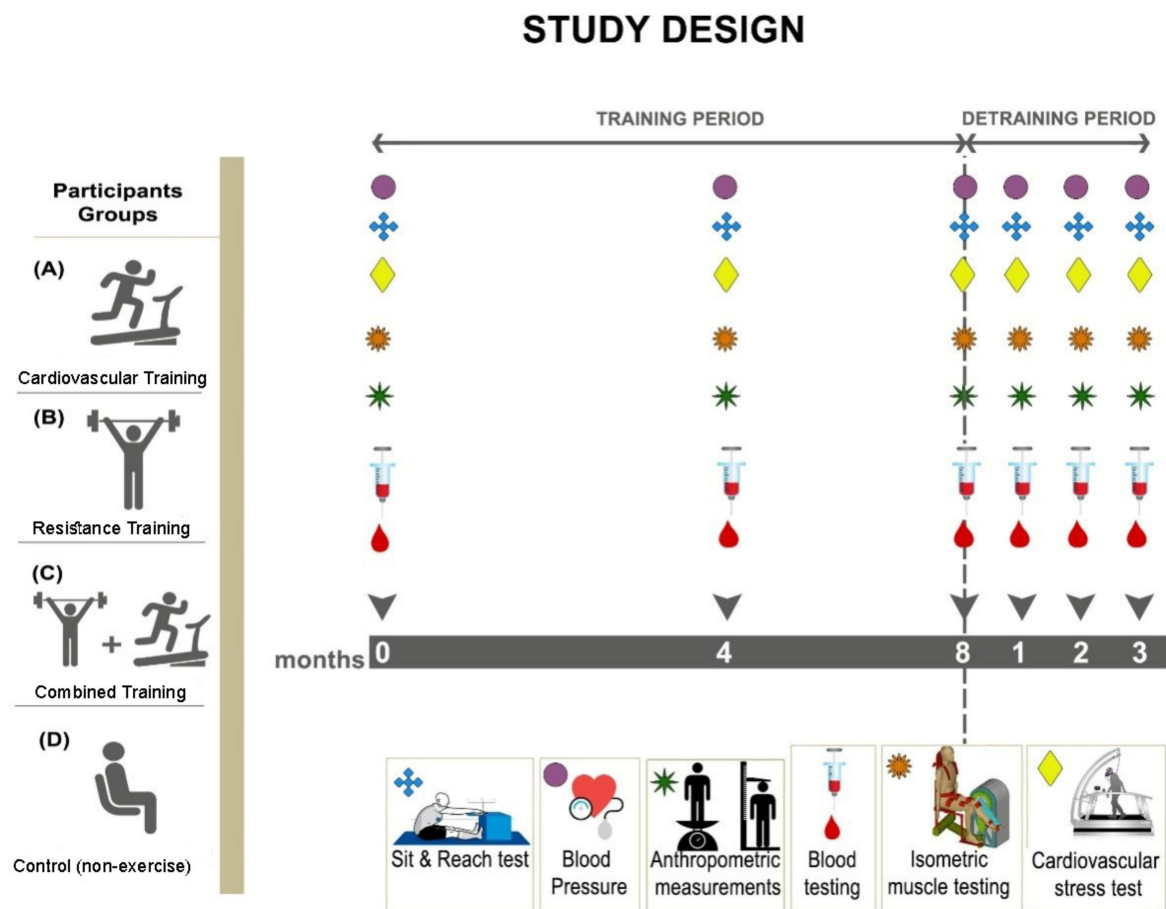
STUDY DESIGN

TRAINING PERIOD

DETRAINING PERIOD

Participants Groups

(A)

Cardiovascular Training

(B)

Resistance Training

(C)

Combined Training

(D)

Control (non-exercise)

months 0 4 8 1 2 3

Sit & Reach test

Blood Pressure

Anthropometric measurements

Blood testing

Isometric muscle testing

Cardiovascular stress test